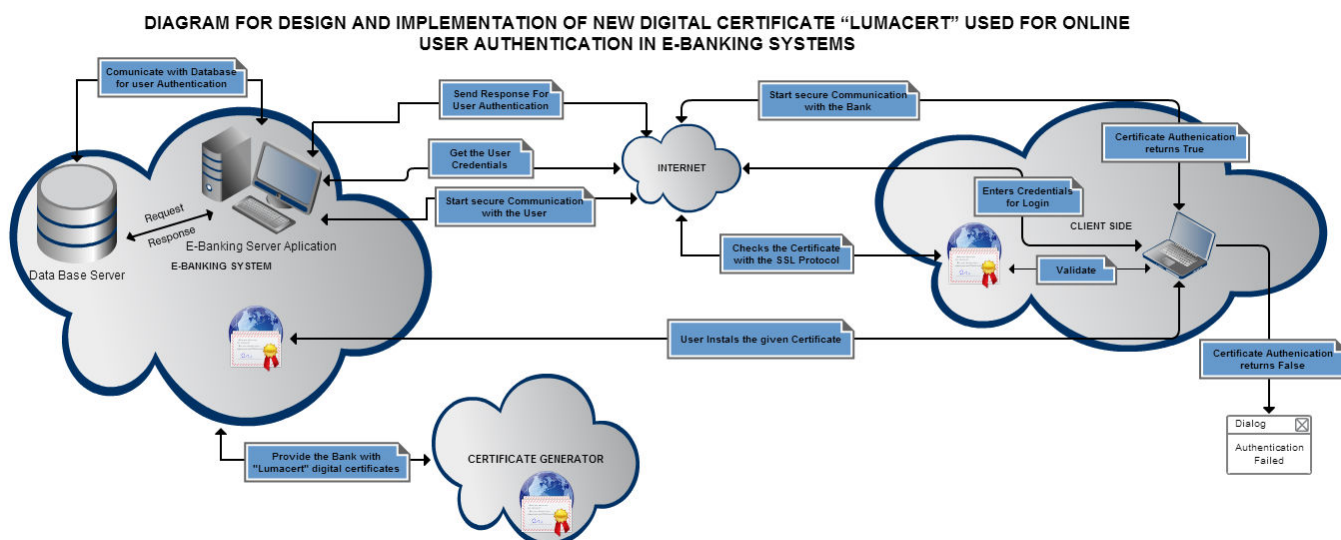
DIAGRAM FOR DESIGN AND IMPLEMENTATION OF NEW DIGITAL CERTIFICATE "LUMACERT" USED FOR ONLINE USER AUTHENTICATION IN E-BANKING SYSTEMS

Comunicate with Database for user Authentication

Send Response For User Authentication

Start secure Communication with the Bank

Certificate Authenication returns True

Get the User Credentials

INTERNET

Enters Credentials for Login

Start secure Communication with the User

CLIENT SIDE

Request

Response

E-Banking Server Aplication

Data Base Server

E-BANKING SYSTEM

Checks the Certificate with the SSL Protocol

Validate

User Instals the given Certificate

Certificate Authenication returns False

Dialog

Authentication Failed

Provide the Bank with "Lumacert" digital certificates

CERTIFICATE GENERATOR